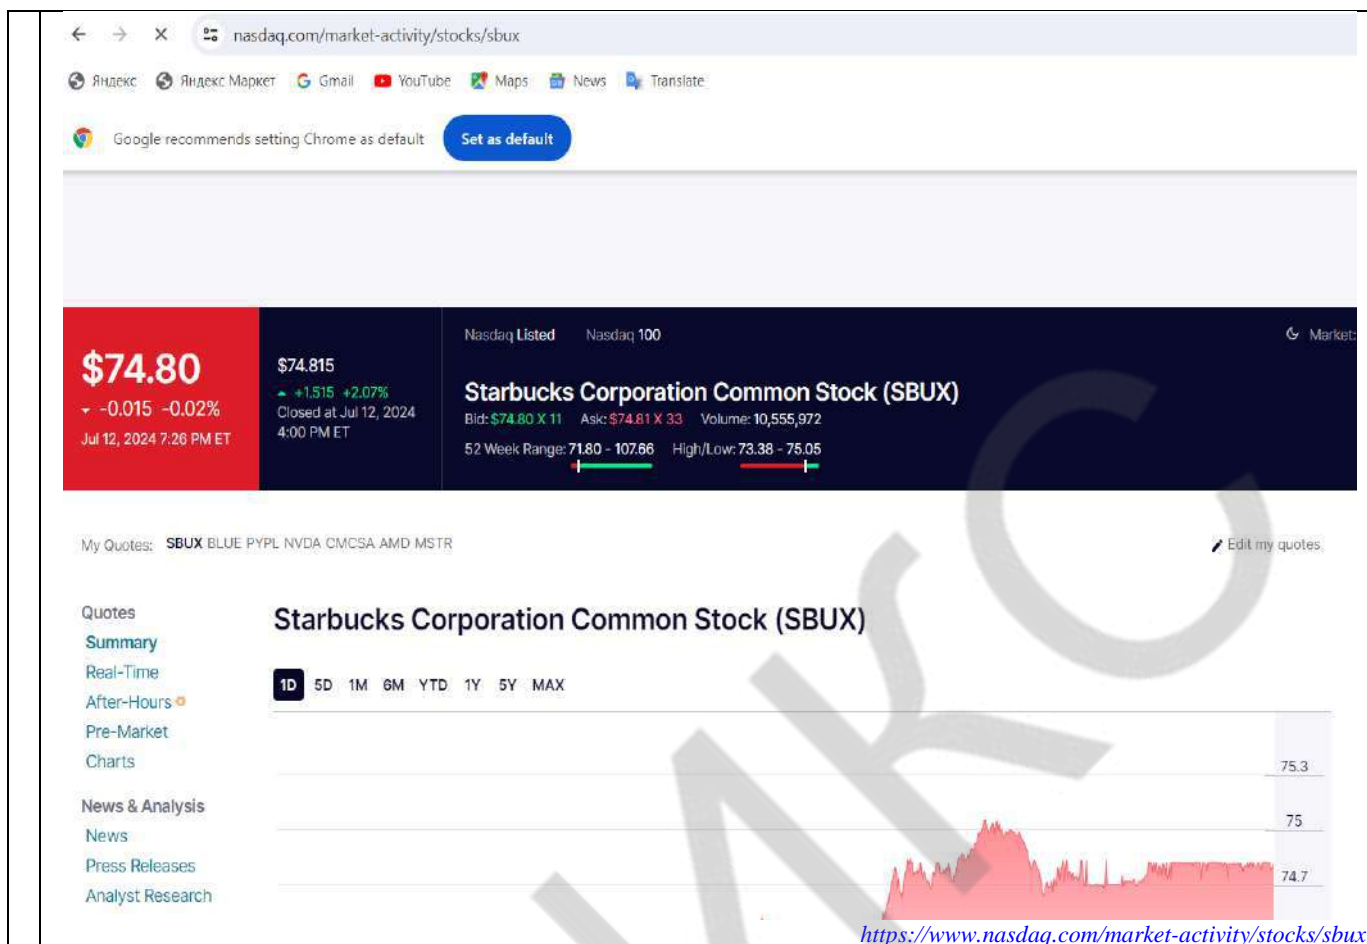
nasdaq.com/market-activity/stocks/sbux

Яндекс Яндекс Маркет Gmail YouTube Maps News Translate

Google recommends setting Chrome as default Set as default

$74.80
-0.015 -0.02%
Jul 12, 2024 7:26 PM ET

$74.815
+1.515 +2.07%
Closed at Jul 12, 2024 4:00 PM ET

Nasdaq Listed Nasdaq 100

Market:

Starbucks Corporation Common Stock (SBUX)
Bid: $74.80 X 11 Ask: $74.81 X 33 Volume: 10,555,972
52 Week Range: 71.80 - 107.66 High/Low: 73.38 - 75.05

My Quotes: SBUX BLUE PYPL NVDA CMCSA AMD MSTR

Edit my quotes

Quotes
Summary
Real-Time
After-Hours
Pre-Market
Charts

News & Analysis
News
Press Releases
Analyst Research

Starbucks Corporation Common Stock (SBUX)

1D 5D 1M 6M YTD 1Y 5Y MAX

75.3
75
74.7

https://www.nasdaq.com/market-activity/stocks/sbux